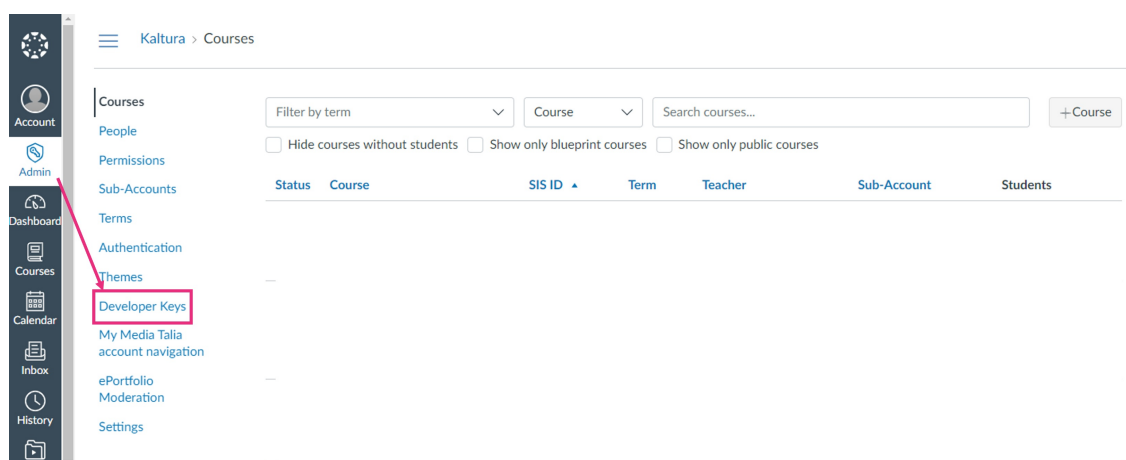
Account
Admin
Dashboard
Courses
Calendar
Inbox
History

Kaltura > Courses

Courses
People
Permissions
Sub-Accounts
Terms
Authentication
Themes
Developer Keys
My Media Talia account navigation
ePortfolio Moderation
Settings

Filter by term
Course
Search courses...
+Course
Hide courses without students
Show only blueprint courses
Show only public courses

| Status | Course | SIS ID ▲ | Term | Teacher | Sub-Account | Students |
|---|---|---|---|---|---|---|